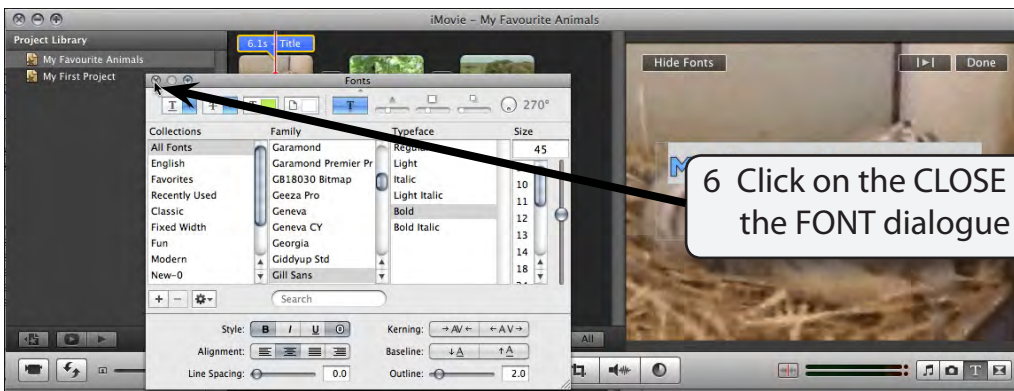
iMovie – My Favourite Animals

Project Library
My Favourite Animals
My First Project

6.1s – Title

Fonts

270°

Hide Fonts
Done

| Collections | Family | Typeface | Size |
|---|---|---|---|
| All Fonts | Garamond | Regular | 45 |
| English | Garamond Premier Pr | Light | |
| Favorites | GB18030 Bitmap | Italic | 10 |
| Recently Used | Geeza Pro | Light Italic | 11 |
| Classic | Geneva | Bold | 12 |
| Fixed Width | Geneva CY | Bold Italic | 13 |
| Fun | Georgia | | 14 |
| Modern | Giddyup Std | | 18 |
| New-0 | Gill Sans | | |

+ –
Search

Style: B I U O
Kerning:
Alignment:
Baseline:
Line Spacing: 0.0
Outline: 2.0

All

6 Click on the CLOSE the FONT dialogue